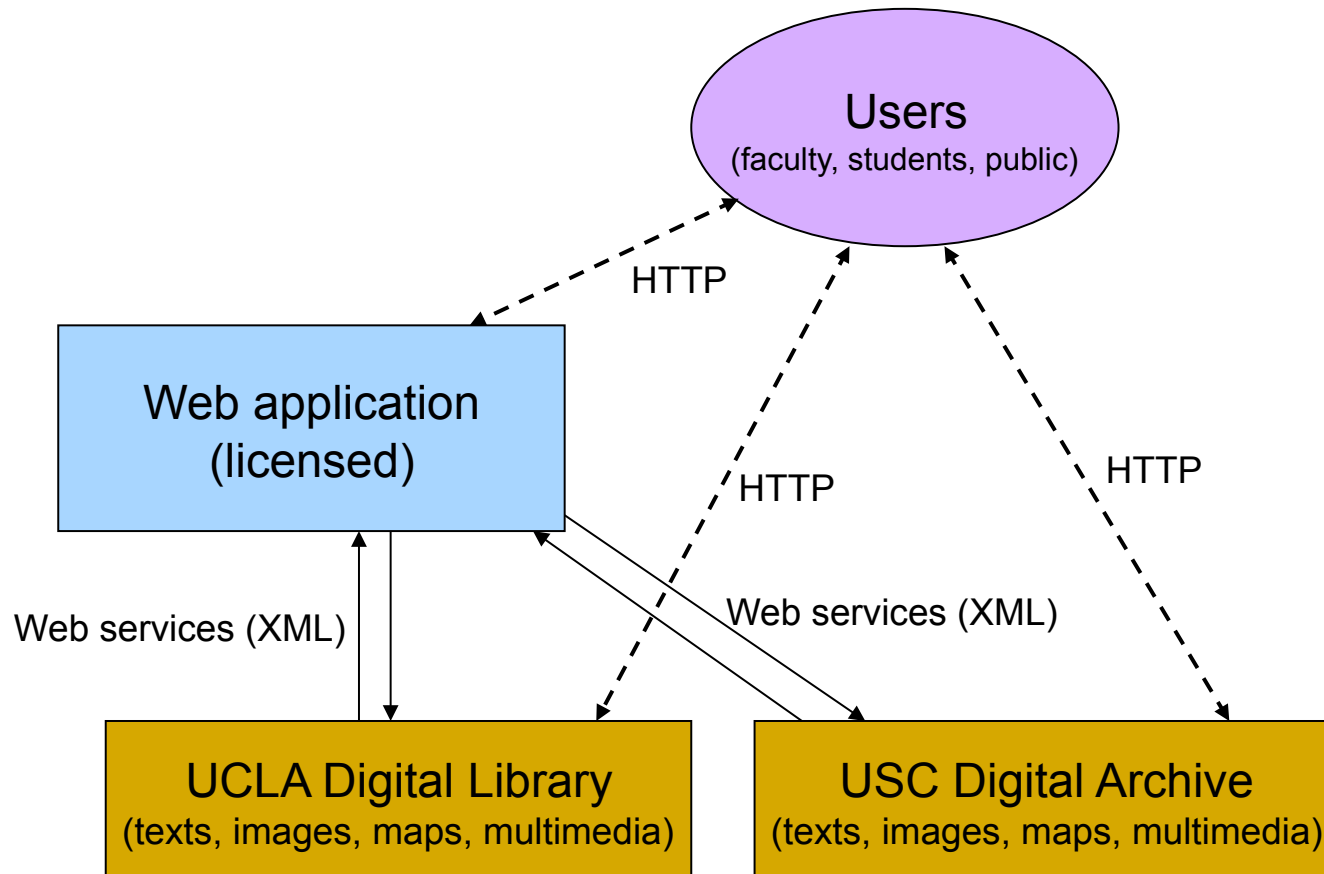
Users
(faculty, students, public)

HTTP

Web application
(licensed)

HTTP

HTTP

Web services (XML)

Web services (XML)

UCLA Digital Library
(texts, images, maps, multimedia)

USC Digital Archive
(texts, images, maps, multimedia)